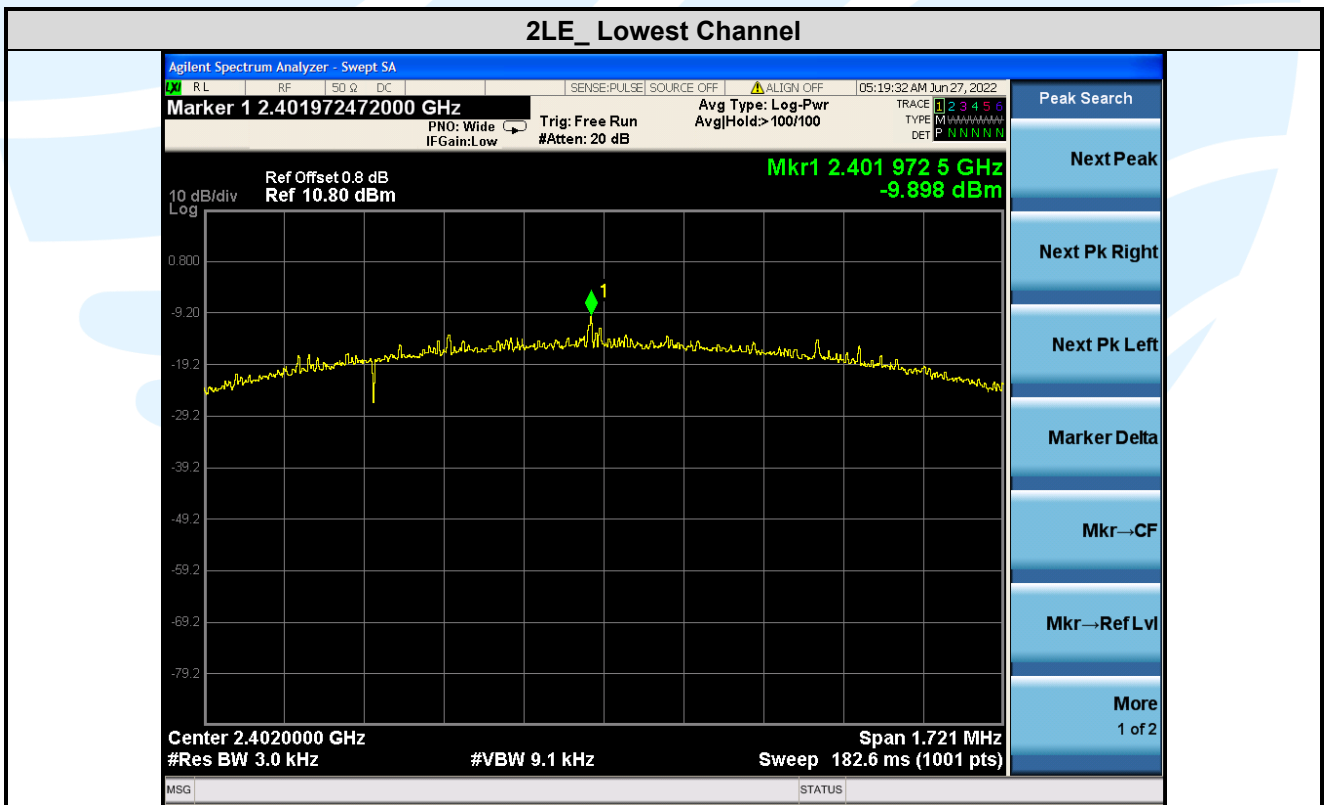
2LE_ Lowest Channel

Agilent Spectrum Analyzer - Swept SA

LXI RL | RF | 50 Ω DC | SENSE:PULSE | SOURCE OFF | ALIGN OFF | 05:19:32 AM Jun 27, 2022

Marker 1 2.401972472000 GHz

PNO: Wide
IFGain:Low

Trig: Free Run
#Atten: 20 dB

Avg Type: Log-Pwr
Avg|Hold:>100/100

TRACE 1 2 3 4 5 6
TYPE M
DET P N N N N N

Peak Search

Ref Offset 0.8 dB
10 dB/div Ref 10.80 dBm
Log

Mkr1 2.401 972 5 GHz
-9.898 dBm

0.800
-9.20
-19.2
-29.2
-39.2
-49.2
-59.2
-69.2
-79.2

1

Center 2.4020000 GHz
#Res BW 3.0 kHz
#VBW 9.1 kHz
Span 1.721 MHz
Sweep 182.6 ms (1001 pts)

Next Peak
Next Pk Right
Next Pk Left
Marker Delta
Mkr→CF
Mkr→Ref Lvl
More
1 of 2

MSG
STATUS